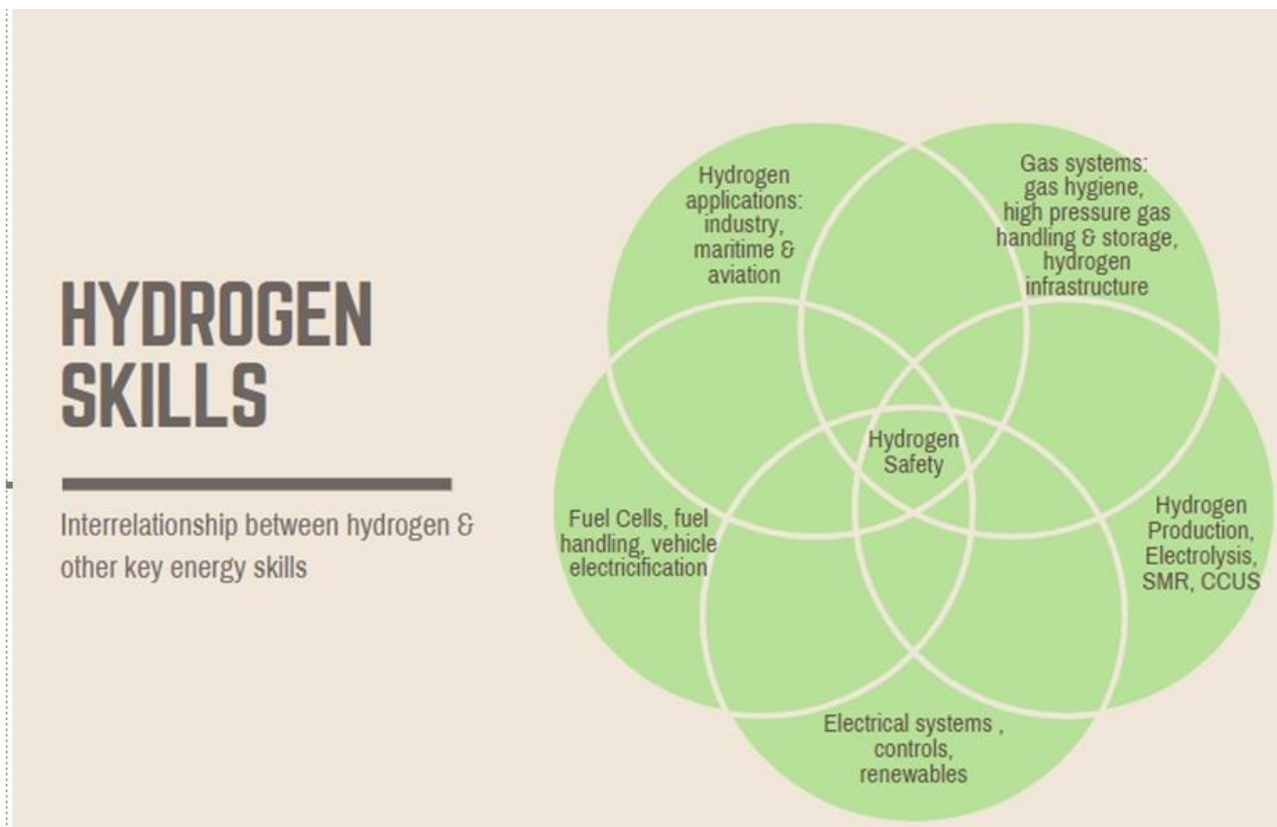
HYDROGEN SKILLS

Interrelationship between hydrogen & other key energy skills

Hydrogen applications: industry, maritime & aviation

Gas systems: gas hygiene, high pressure gas handling & storage, hydrogen infrastructure

Hydrogen Safety

Fuel Cells, fuel handling, vehicle electricification

Hydrogen Production, Electrolysis, SMR, CCUS

Electrical systems , controls, renewables